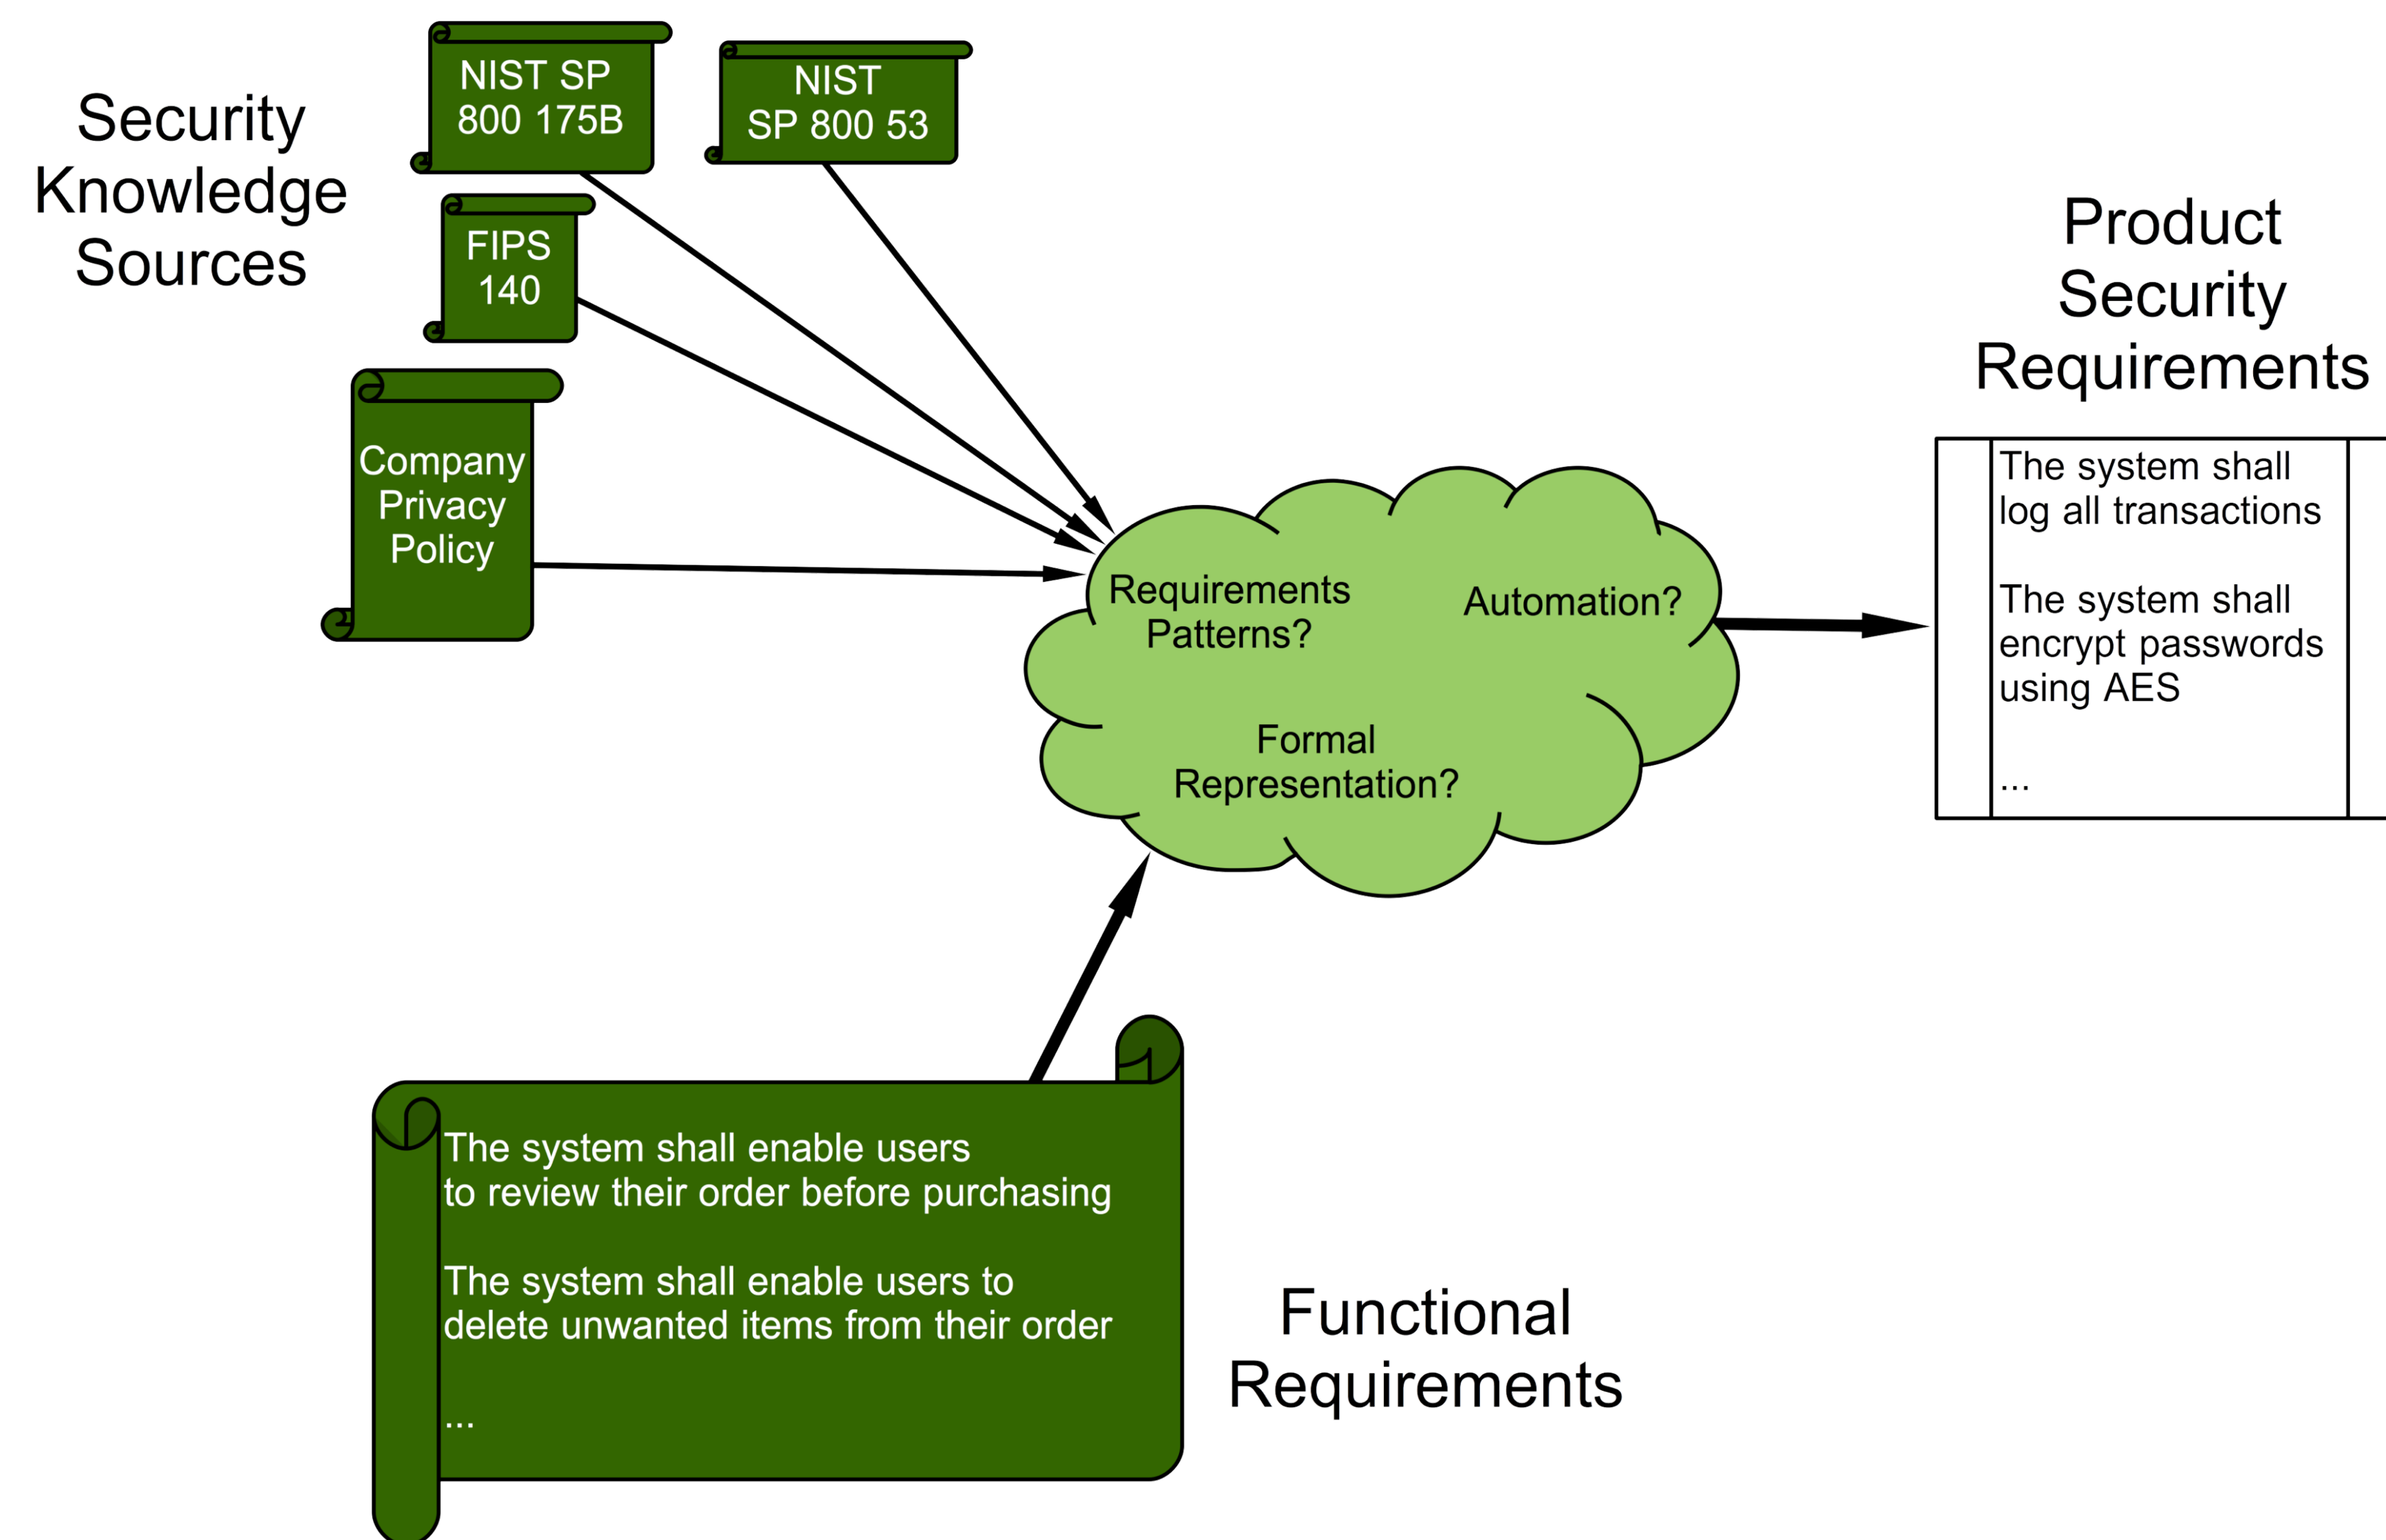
Security Knowledge Sources

NIST SP 800 175B

NIST SP 800 53

FIPS 140

Company Privacy Policy

Product Security Requirements

Requirements Patterns?

Automation?

Formal Representation?

The system shall log all transactions

The system shall encrypt passwords using AES

...

The system shall enable users to review their order before purchasing

The system shall enable users to delete unwanted items from their order

...

Functional Requirements